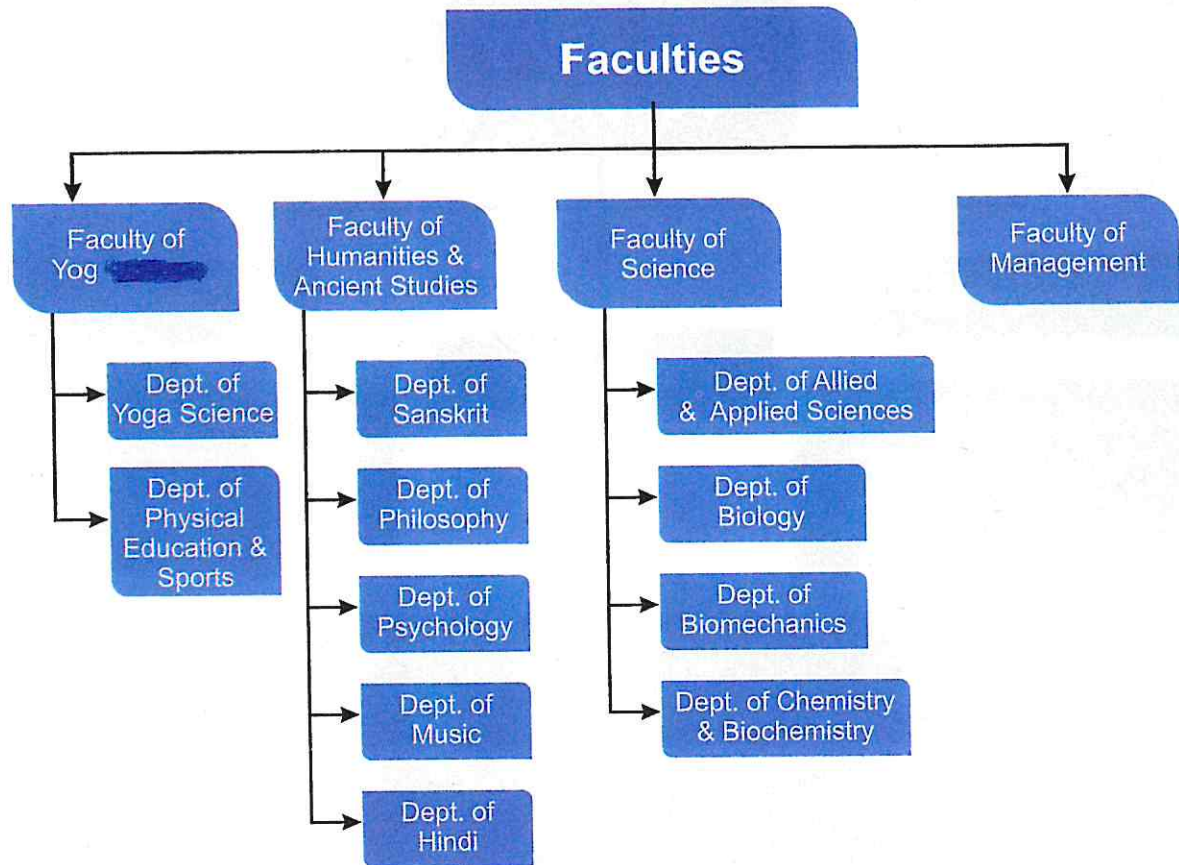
Faculties

Faculty of Yog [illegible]

Dept. of Yoga Science

Dept. of Physical Education & Sports

Faculty of Humanities & Ancient Studies

Dept. of Sanskrit

Dept. of Philosophy

Dept. of Psychology

Dept. of Music

Dept. of Hindi

Faculty of Science

Dept. of Allied & Applied Sciences

Dept. of Biology

Dept. of Biomechanics

Dept. of Chemistry & Biochemistry

Faculty of Management